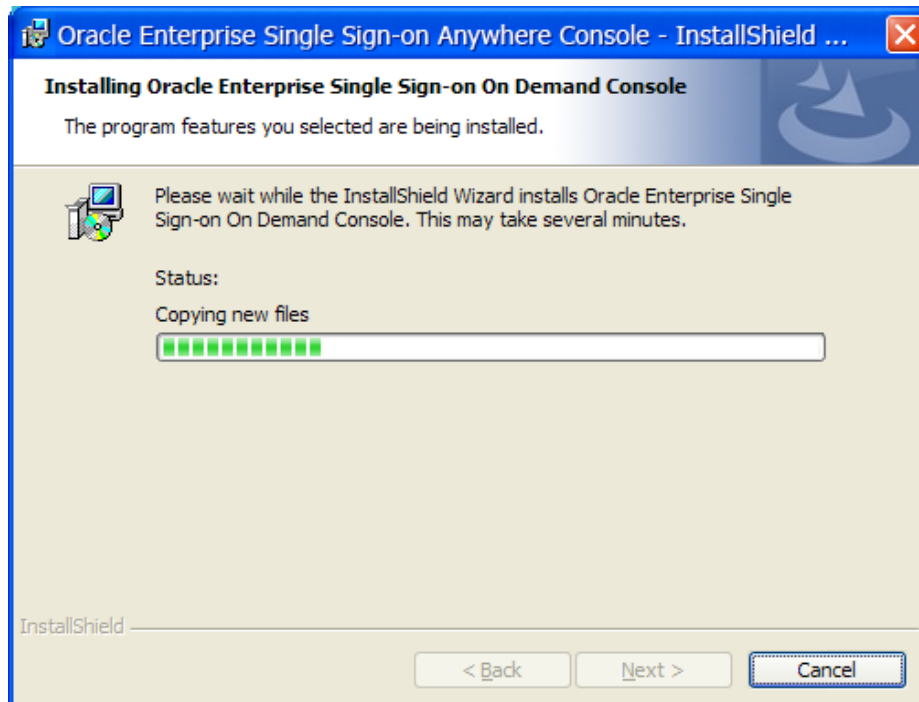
Oracle Enterprise Single Sign-on Anywhere Console - InstallShield ...

Installing Oracle Enterprise Single Sign-on On Demand Console

The program features you selected are being installed.

Please wait while the InstallShield Wizard installs Oracle Enterprise Single Sign-on On Demand Console. This may take several minutes.

Status:

Copying new files

InstallShield

< Back

Next >

Cancel